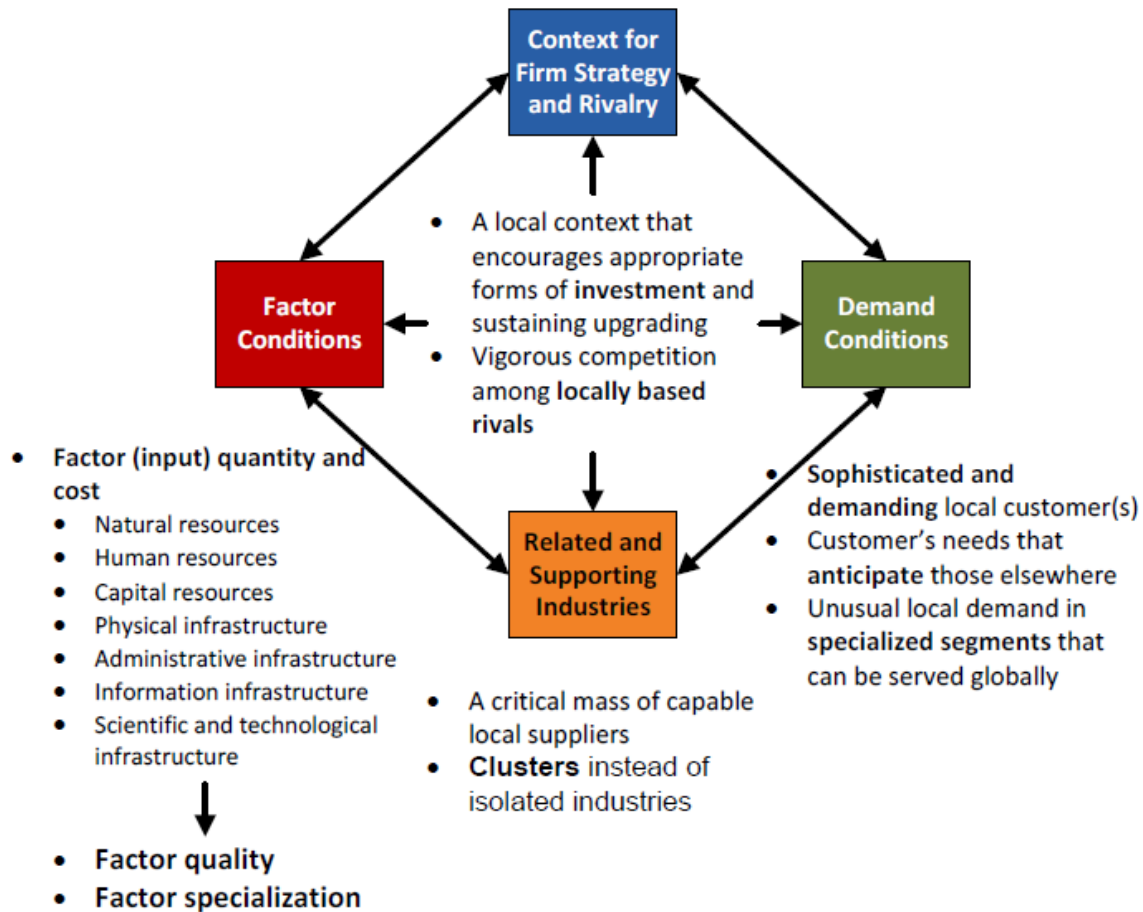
Context for Firm Strategy and Rivalry

- A local context that encourages appropriate forms of investment and sustaining upgrading
- Vigorous competition among locally based rivals

Factor Conditions

Demand Conditions

- Factor (input) quantity and cost
  - Natural resources
  - Human resources
  - Capital resources
  - Physical infrastructure
  - Administrative infrastructure
  - Information infrastructure
  - Scientific and technological infrastructure

- Factor quality
- Factor specialization

Related and Supporting Industries

- A critical mass of capable local suppliers
- Clusters instead of isolated industries

- Sophisticated and demanding local customer(s)
- Customer's needs that anticipate those elsewhere
- Unusual local demand in specialized segments that can be served globally